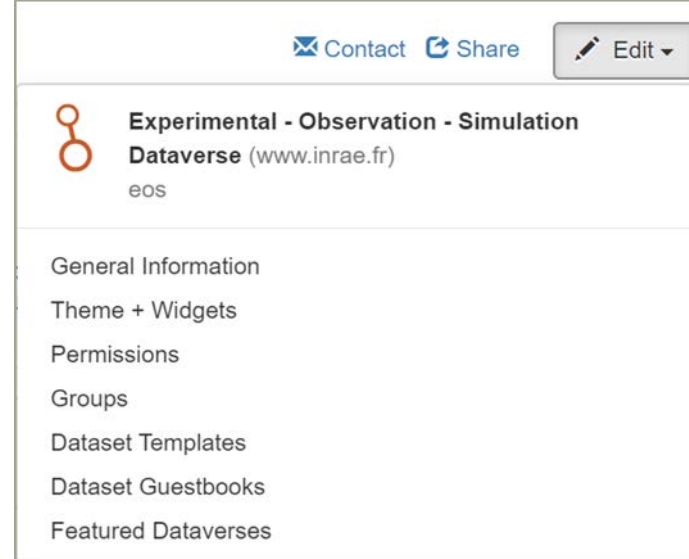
Contact Share Edit

Experimental - Observation - Simulation Dataverse (www.inrae.fr)
eos

General Information
Theme + Widgets
Permissions
Groups
Dataset Templates
Dataset Guestbooks
Featured Dataverses